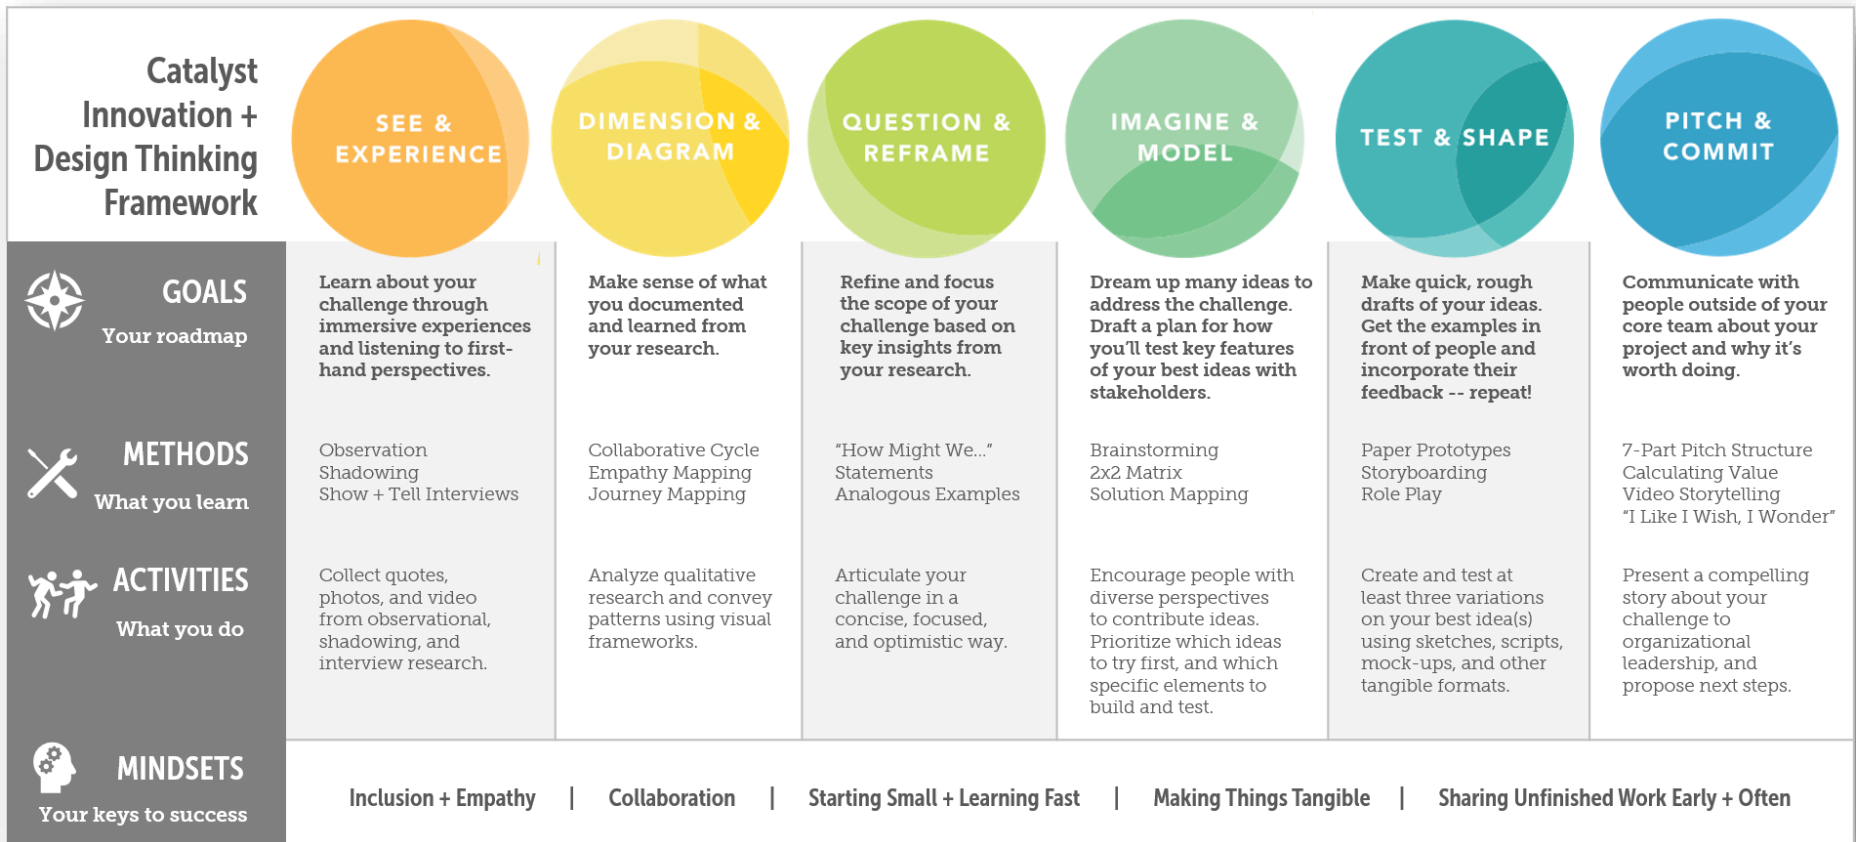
Catalyst Innovation + Design Thinking Framework

SEE & EXPERIENCE

DIMENSION & DIAGRAM

QUESTION & REFRAME

IMAGINE & MODEL

TEST & SHAPE

PITCH & COMMIT

GOALS
Your roadmap

Learn about your challenge through immersive experiences and listening to first-hand perspectives.

Make sense of what you documented and learned from your research.

Refine and focus the scope of your challenge based on key insights from your research.

Dream up many ideas to address the challenge. Draft a plan for how you'll test key features of your best ideas with stakeholders.

Make quick, rough drafts of your ideas. Get the examples in front of people and incorporate their feedback -- repeat!

Communicate with people outside of your core team about your project and why it's worth doing.

METHODS
What you learn

Observation
Shadowing
Show + Tell Interviews

Collaborative Cycle
Empathy Mapping
Journey Mapping

"How Might We..." Statements
Analogous Examples

Brainstorming
2x2 Matrix
Solution Mapping

Paper Prototypes
Storyboarding
Role Play

7-Part Pitch Structure
Calculating Value
Video Storytelling
"I Like I Wish, I Wonder"

ACTIVITIES
What you do

Collect quotes, photos, and video from observational, shadowing, and interview research.

Analyze qualitative research and convey patterns using visual frameworks.

Articulate your challenge in a concise, focused, and optimistic way.

Encourage people with diverse perspectives to contribute ideas. Prioritize which ideas to try first, and which specific elements to build and test.

Create and test at least three variations on your best idea(s) using sketches, scripts, mock-ups, and other tangible formats.

Present a compelling story about your challenge to organizational leadership, and propose next steps.

MINDSETS
Your keys to success

Inclusion + Empathy | Collaboration | Starting Small + Learning Fast | Making Things Tangible | Sharing Unfinished Work Early + Often